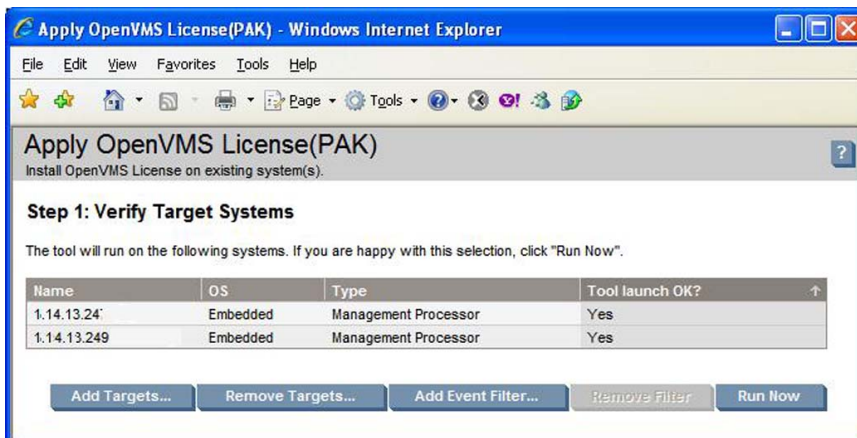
Apply OpenVMS License(PAK) - Windows Internet Explorer

File Edit View Favorites Tools Help

Page Tools

Apply OpenVMS License(PAK)
Install OpenVMS License on existing system(s).

?

Step 1: Verify Target Systems

The tool will run on the following systems. If you are happy with this selection, click "Run Now".

| Name | OS | Type | Tool launch OK? |
|---|---|---|---|
| 1.14.13.24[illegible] | Embedded | Management Processor | Yes |
| 1.14.13.249 | Embedded | Management Processor | Yes |

Add Targets... Remove Targets... Add Event Filter... Remove Filter Run Now